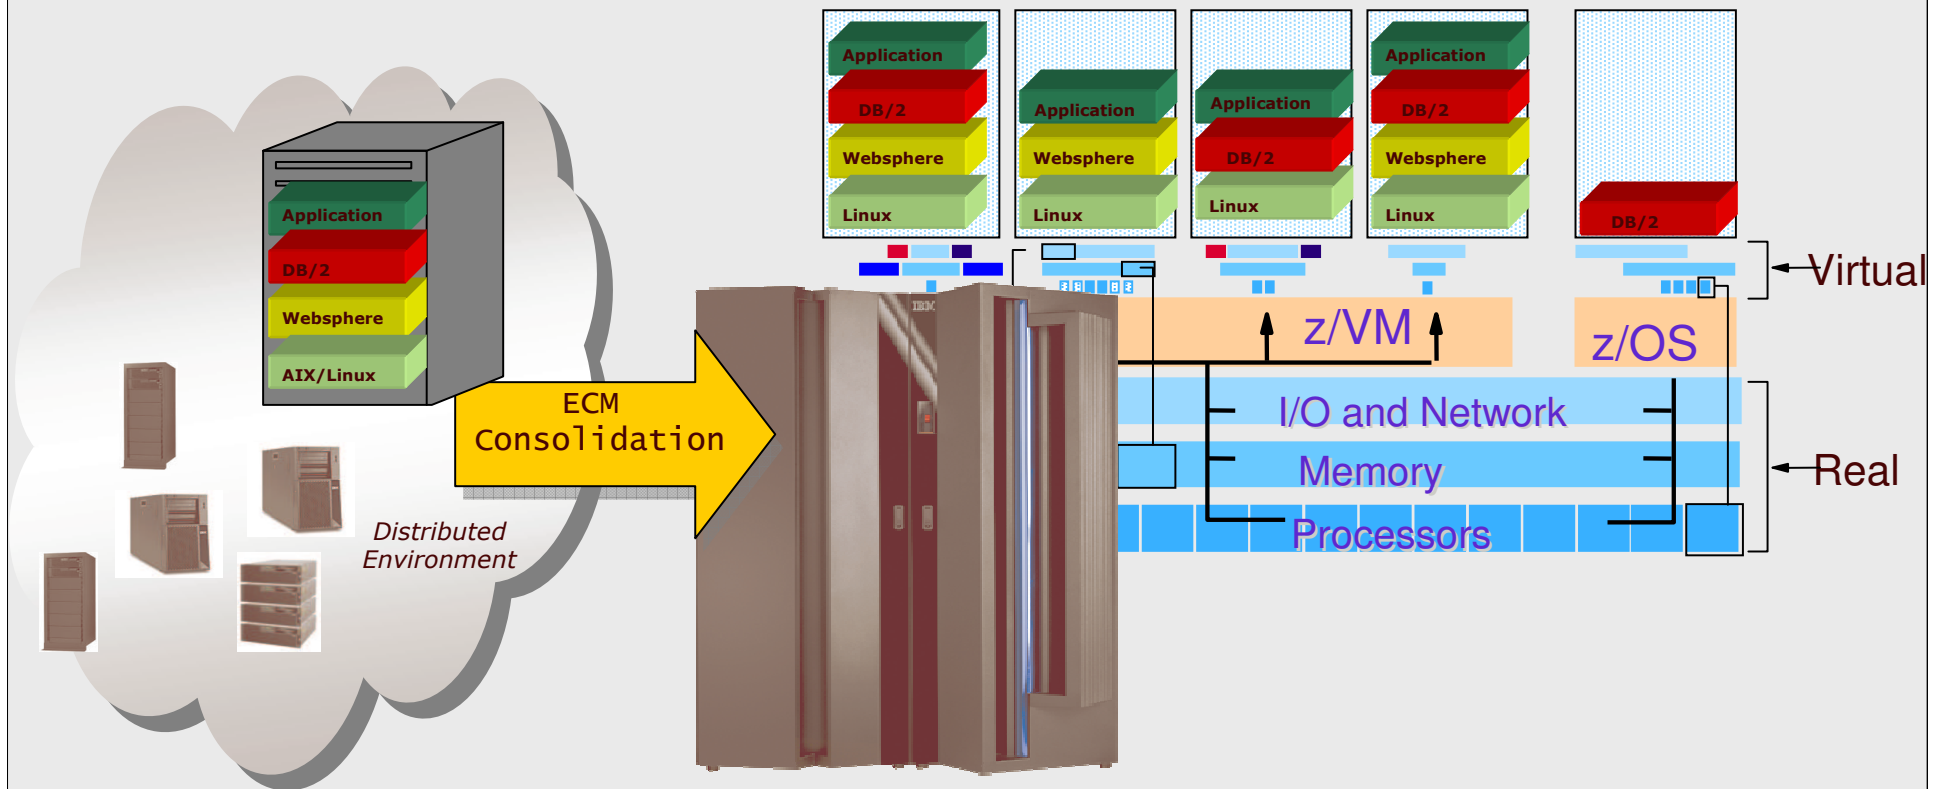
Application
DB/2
Websphere
Linux

Application
Websphere
Linux

Application
DB/2
Linux

Application
DB/2
Websphere
Linux

DB/2

Virtual

z/VM

z/OS

I/O and Network

Memory

Processors

Real

Application
DB/2
Websphere
AIX/Linux

ECM
Consolidation

IBM

Distributed
Environment